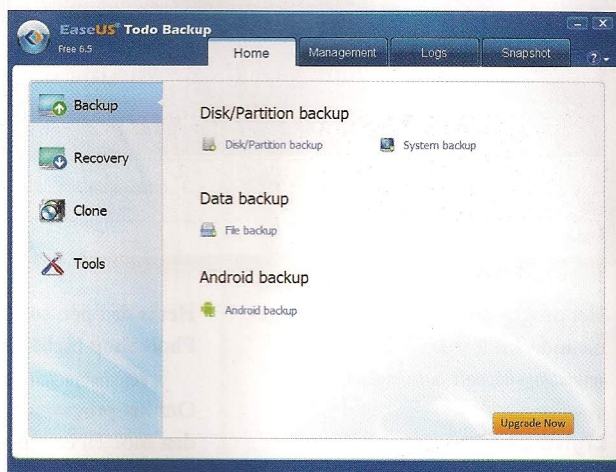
EaseUS® Todo Backup
Free 6.5

Home
Management
Logs
Snapshot
?

Backup
Recovery
Clone
Tools

Disk/Partition backup
Disk/Partition backup
System backup

Data backup
File backup

Android backup
Android backup

Upgrade Now